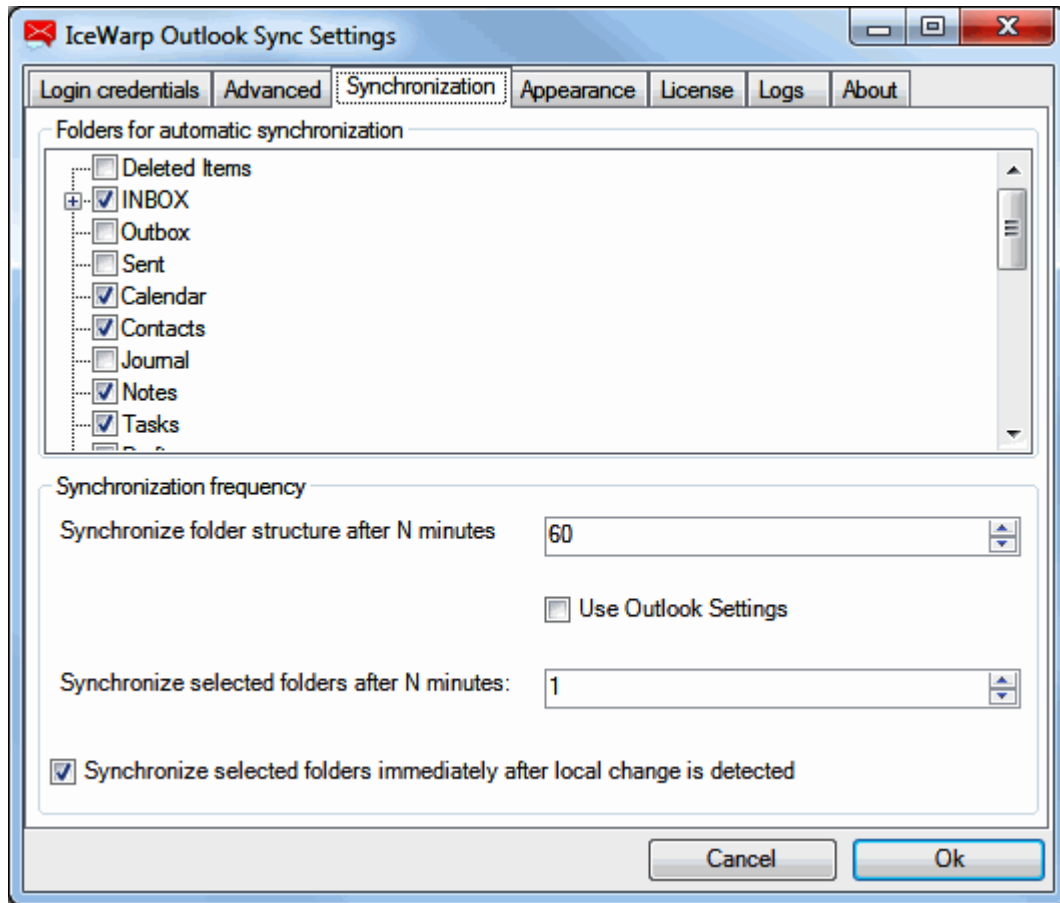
IceWarp Outlook Sync Settings

Login credentials | Advanced | Synchronization | Appearance | License | Logs | About

Folders for automatic synchronization

Deleted Items
INBOX
Outbox
Sent
Calendar
Contacts
Journal
Notes
Tasks
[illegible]

Synchronization frequency

Synchronize folder structure after N minutes 60

Use Outlook Settings

Synchronize selected folders after N minutes: 1

Synchronize selected folders immediately after local change is detected

Cancel Ok